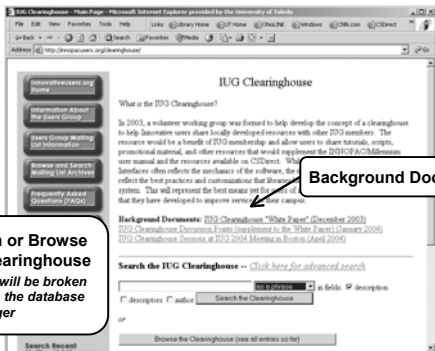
IUG Clearinghouse - Main Page - Microsoft Internet Explorer provided by the University of Toledo

File Edit View Favorites Tools Help Links Library Home UT Home YahooLINK Windows CNN.com CSDirect

Back Search Favorites Media

Address http://innopacusers.org/clearinghouse/

Innovativeusers.org Home

Information About the Users Group

Users Group Mailing List Information

Browse and Search Mailing List Archives

Frequently Asked Questions (FAQs)

Search Recent

IUG Clearinghouse

What is the IUG Clearinghouse?

In 2003, a volunteer working group was formed to help develop the concept of a clearinghouse to help Innovative users share locally developed resources with other IUG members. The resource would be a benefit of IUG membership and allow users to share tutorials, scripts, promotional material, and other resources that would supplement the INNOPAC/Millennium user manual and the resources available on CSDirect. Wh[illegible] Interfaces often reflects the mechanics of the software, the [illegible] reflect the best practices and customizations that libraries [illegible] system. This will represent the best means yet for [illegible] that they have developed to improve service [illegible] their campus.

Background Documents: IUG Clearinghouse "White Paper" (December 2003)
IUG Clearinghouse Discussion Points (supplement to the White Paper) (January 2004)
IUG Clearinghouse Sessions at IUG 2004 Meeting in Boston (April 2004)

Background Doc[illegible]

Search the IUG Clearinghouse -- Click here for advanced search

as a phrase in fields: description

descriptors author Search the Clearinghouse

or

Browse the Clearinghouse (see all entries so far)

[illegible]h or Browse
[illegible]earinghouse
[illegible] will be broken
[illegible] the database
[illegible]ger